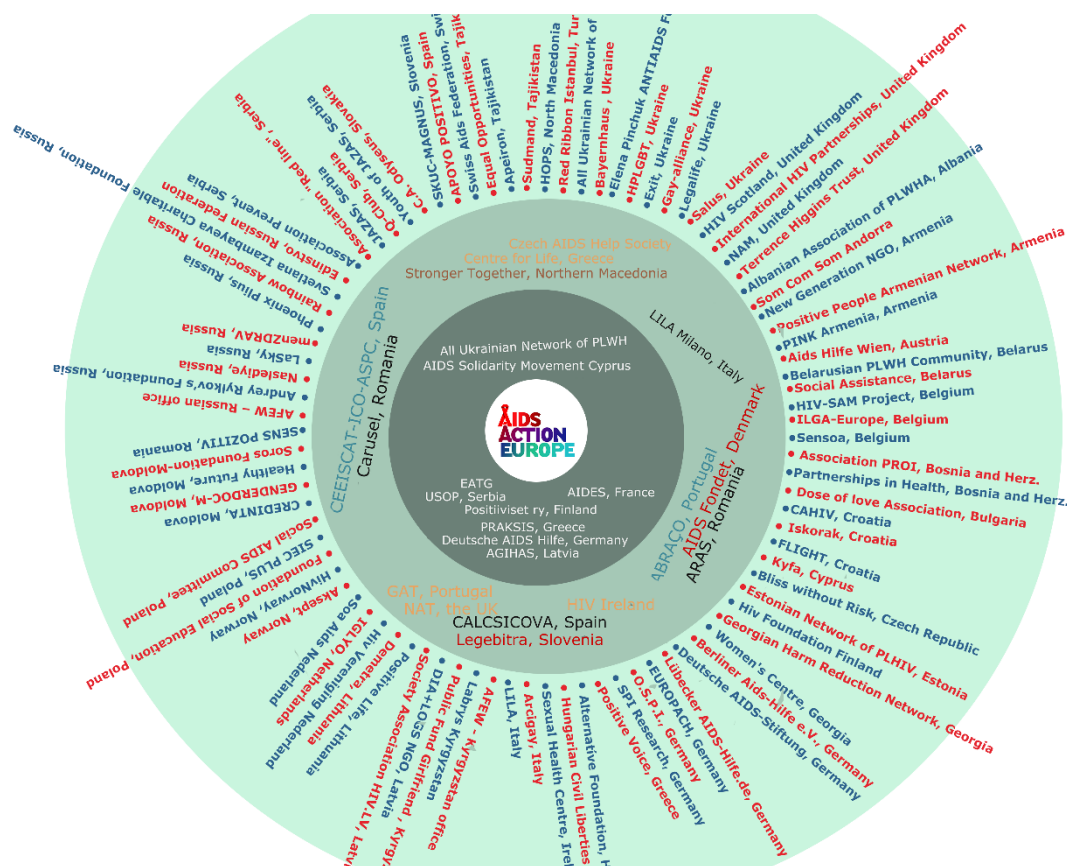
AIDS ACTION EUROPE

All Ukrainian Network of PLWH
AIDS Solidarity Movement Cyprus
EATG
USOP, Serbia
Positiiviset ry, Finland
AIDES, France
PRAKSIS, Greece
Deutsche AIDS Hilfe, Germany
AGIHAS, Latvia

Czech AIDS Help Society
Centre for Life, Greece
Stronger Together, Northern Macedonia
LILA Milano, Italy
AIDS Fondet, Denmark
ARAS, Romania
ABRAÇO, Portugal
HIV Ireland
CALCSICOVA, Spain
Legebitra, Slovenia
GAT, Portugal
NAT, the UK
Carusel, Romania
CEEISCAT-ICO-ASPC, Spain

Salus, Ukraine
HIV Scotland, United Kingdom
International HIV Partnerships, United Kingdom
NAM, United Kingdom
Terrence Higgins Trust, United Kingdom
Albanian Association of PLWHA, Albania
Som Com Som Andorra
New Generation NGO, Armenia
Positive People Armenian Network, Armenia
PINK Armenia, Armenia
Aids Hilfe Wien, Austria
Belarusian PLWH Community, Belarus
Social Assistance, Belarus
HIV-SAM Project, Belgium
ILGA-Europe, Belgium
Sensoa, Belgium
Association PROI, Bosnia and Herz.
Partnerships in Health, Bosnia and Herz.
Dose of love Association, Bulgaria
CAHIV, Croatia
Iskorak, Croatia
FLIGHT, Croatia
Kyfa, Cyprus
Bliss without Risk, Czech Republic
Estonian Network of PLHIV, Estonia
Hiv Foundation Finland
Georgian Harm Reduction Network, Georgia
Women's Centre, Georgia
Berliner Aids-Hilfe e.V., Germany
Deutsche AIDS-Stiftung, Germany
Lübecker AIDS-Hilfe.de, Germany
EUROPACH, Germany
O.S.P.I., Germany
SPI Research, Germany
Positive Voice, Greece
Alternative Foundation, H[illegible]
Hungarian Civil Liberties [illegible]
Sexual Health Centre, Ire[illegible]
Arcigay, Italy
LILA, Italy
AFEW - Kyrgyzstan office
Labrys Kyrgyzstan
Public Fund Girlfriend, Kyrgy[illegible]
DIA+LOGS NGO, Latvia
Society Association HIV.LV, Latv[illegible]
Positive Life, Lithuania
Demetra, Lithuania
HIV Vereniging Nederland
Soa Aids Nederland
IGLYO, Netherlands
Aksept, Norway
HivNorway, Norway
Foundation of Social Education, Poland
SIEC PLUS, Poland
Social AIDS Committee, Poland
CREDINTA, Moldova
GENDERDOC-M, Moldova
Healthy Future, Moldova
Soros Foundation-Moldova
SENS POZITIV, Romania
AFEW - Russian office
Andrey Rylkov's Foundation, Russia
Nasledye, Russia
Lasky, Russia
menZDRAV, Russia
Phoenix Plius, Russia
Rainbow Association, Russia
Svetlana Izambayeva Charitable Foundation, Russia
Edinstvo, Russian Federation
Association Prevent, Serbia
Association 'red line', Serbia
JAZAS, Serbia
Q-Club, Serbia
Youth of JAZAS, Serbia
C.A. Odyseus, Slovakia
SKUC-MAGNUS, Slovenia
APOYO POSITIVO, Spain
Swiss Aids Federation, Swi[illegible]
Equal Opportunities, Tajik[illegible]
Apeiron, Tajikistan
Sudmand, Tajikistan
HOPS, North Macedonia
Red Ribbon Istanbul, Tur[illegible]
All Ukrainian Network of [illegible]
Bayerhaus, Ukraine
Elena Pinchuk ANTIAIDS F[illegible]
HPLGBT, Ukraine
Exit, Ukraine
Gay-alliance, Ukraine
Legalife, Ukraine